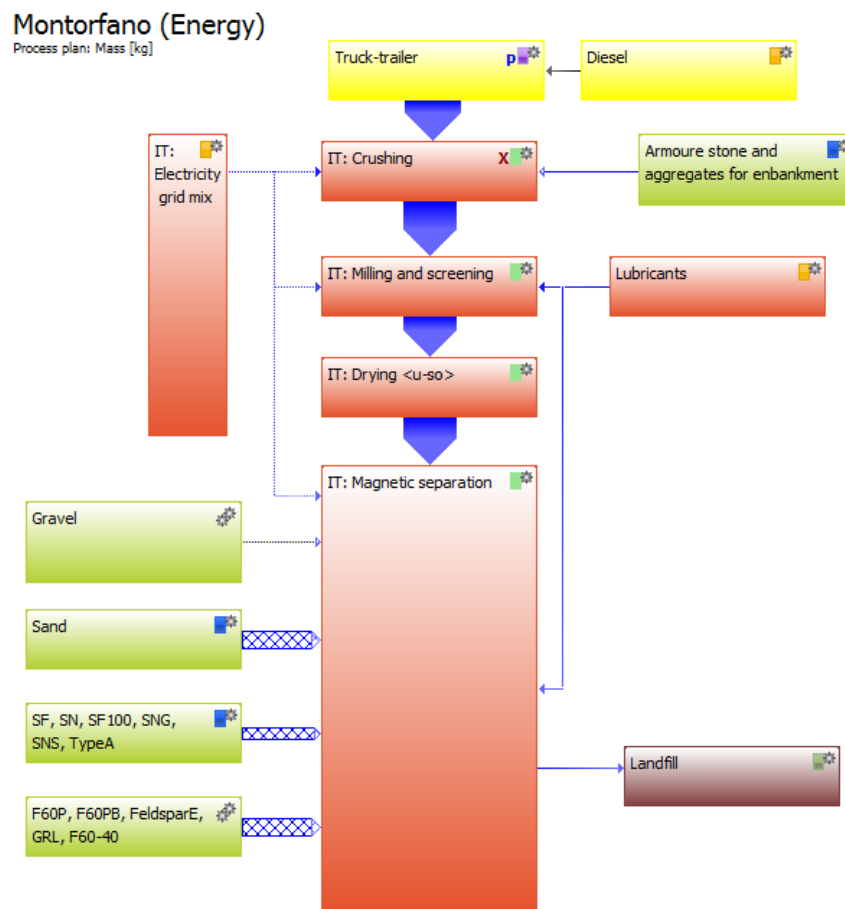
Montorfano (Energy)
Process plan: Mass [kg]

Truck-trailer p

Diesel

IT: Electricity grid mix

IT: Crushing X

Armoure stone and aggregates for enbankment

IT: Milling and screening

Lubricants

IT: Drying <u-so>

IT: Magnetic separation

Gravel

Sand

SF, SN, SF100, SNG, SNS, TypeA

F60P, F60PB, FeldsparE, GRL, F60-40

Landfill